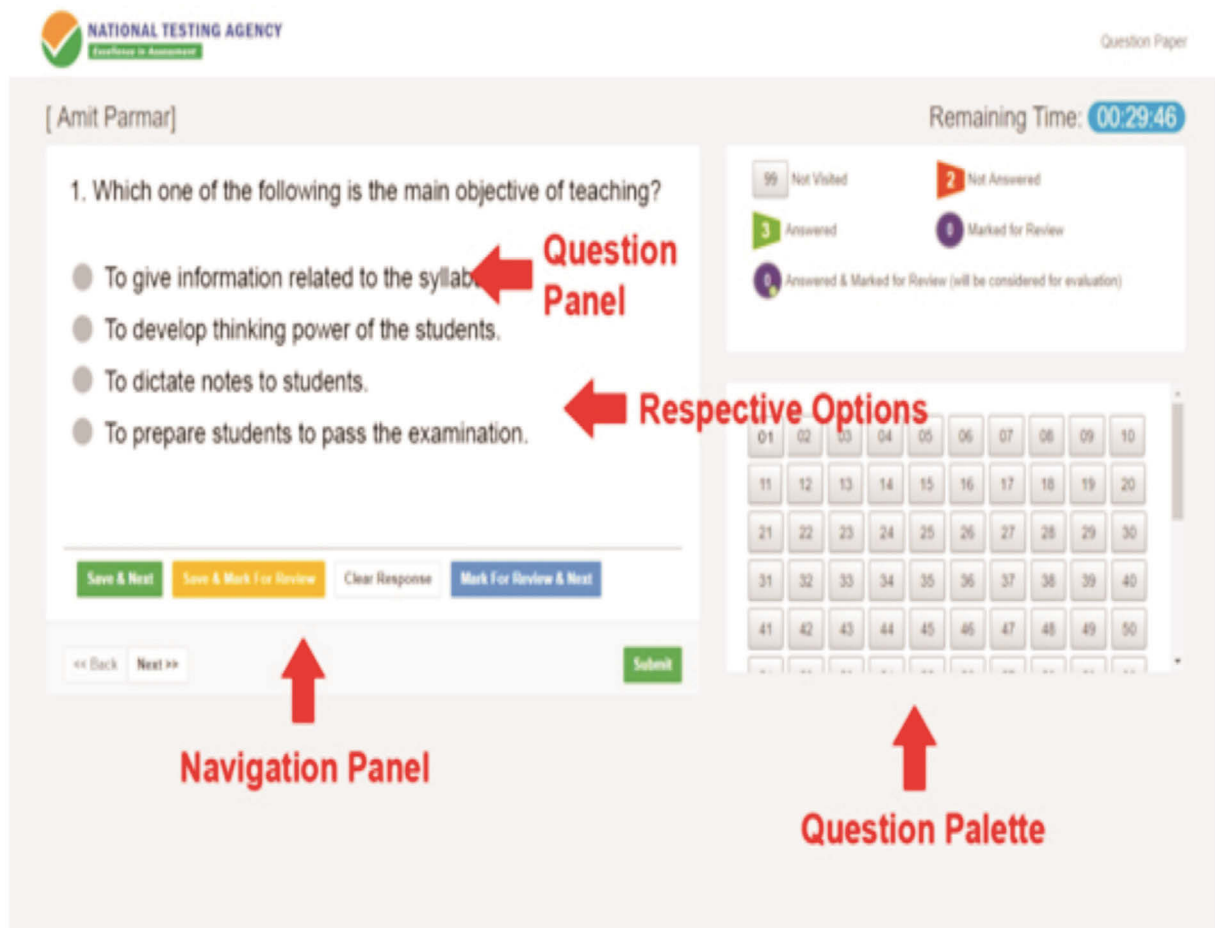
NATIONAL TESTING AGENCY
Excellence in Assessment

Question Paper

[ Amit Parmar]

Remaining Time: 00:29:46

1. Which one of the following is the main objective of teaching?

To give information related to the syllab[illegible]

To develop thinking power of the students.

To dictate notes to students.

To prepare students to pass the examination.

Question Panel

Respective Options

99 Not Visited
2 Not Answered
3 Answered
0 Marked for Review
0 Answered & Marked for Review (will be considered for evaluation)

| 01 | 02 | 03 | 04 | 05 | 06 | 07 | 08 | 09 | 10 |
|---|---|---|---|---|---|---|---|---|---|
| 11 | 12 | 13 | 14 | 15 | 16 | 17 | 18 | 19 | 20 |
| 21 | 22 | 23 | 24 | 25 | 26 | 27 | 28 | 29 | 30 |
| 31 | 32 | 33 | 34 | 35 | 36 | 37 | 38 | 39 | 40 |
| 41 | 42 | 43 | 44 | 45 | 46 | 47 | 48 | 49 | 50 |

Save & Next
Save & Mark For Review
Clear Response
Mark For Review & Next

<< Back
Next >>
Submit

Navigation Panel

Question Palette